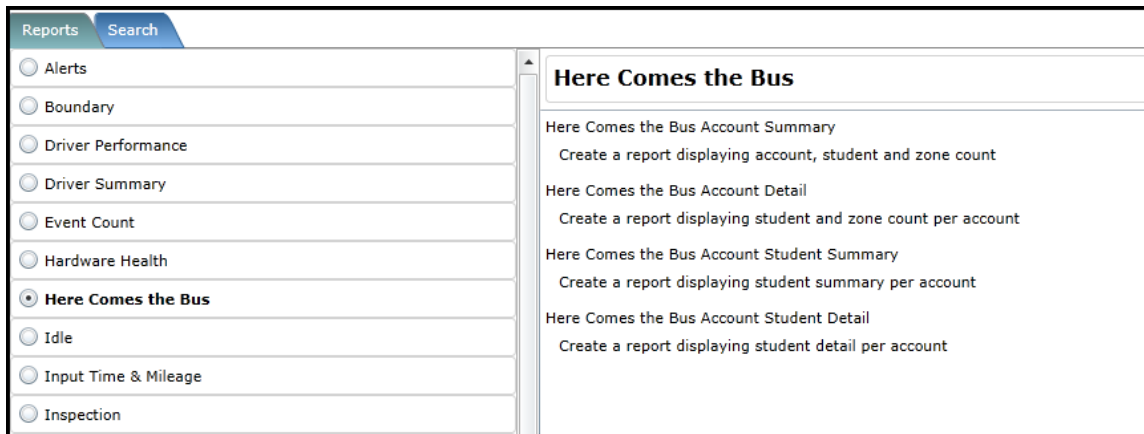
Reports Search

Alerts
Boundary
Driver Performance
Driver Summary
Event Count
Hardware Health
Here Comes the Bus
Idle
Input Time & Mileage
Inspection

Here Comes the Bus

Here Comes the Bus Account Summary
Create a report displaying account, student and zone count

Here Comes the Bus Account Detail
Create a report displaying student and zone count per account

Here Comes the Bus Account Student Summary
Create a report displaying student summary per account

Here Comes the Bus Account Student Detail
Create a report displaying student detail per account